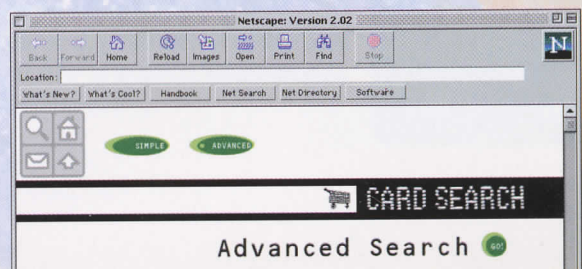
Netscape: Version 2.02

Back Forward Home Reload Images Open Print Find Stop

N

Location:

What's New? What's Cool? Handbook Net Search Net Directory Software

SIMPLE ADVANCED

CARD SEARCH

Advanced Search GO!